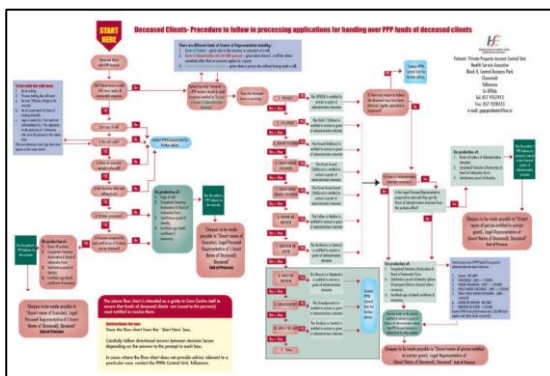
START HERE

Deceased Clients - Procedure to follow in processing applications for handing over PPP funds of deceased clients

Patients' Private Property Account Central Unit
Health Service Executive
Block 4, Central Business Park
Clonminch
Tullamore
Co. Offaly
Tel: 057 9357913
Fax: 057 9328513
e-mail: pppcentralunit@hse.ie

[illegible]

Cheques to be made payable to "Direct name of Executor), Legal Personal Representative of (Insert Name of Deceased), Deceased"
End of Process

Cheques to be made payable to "Direct name of Executor), Legal Personal Representative of (Insert Name of Deceased), Deceased"
End of Process

The above flow chart is intended as a guide to Care Centre staff to ensure that funds of deceased clients are issued to the person(s) most entitled to receive them.

Instructions for use
Trace the flow chart from the "Start Here" box.

Carefully follow directional arrows between decision boxes depending on the answer to the prompt in each box.

In cases where the flow chart does not provide advice relevant to a particular case, contact the PPPA Central Unit, Tullamore.

Cheques to be made payable to "Direct name of Executor), Legal Personal Representative of (Insert Name of Deceased), Deceased"
End of Process

Cheques to be made payable to "(Insert name of person entitled to extract grant), Legal Representative of (Insert Name of Deceased), Deceased"
End of Process

Cheques to be made payable to "(Insert name of person entitled to extract grant), Legal Personal Representative of (Insert Name of Deceased), Deceased"

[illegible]